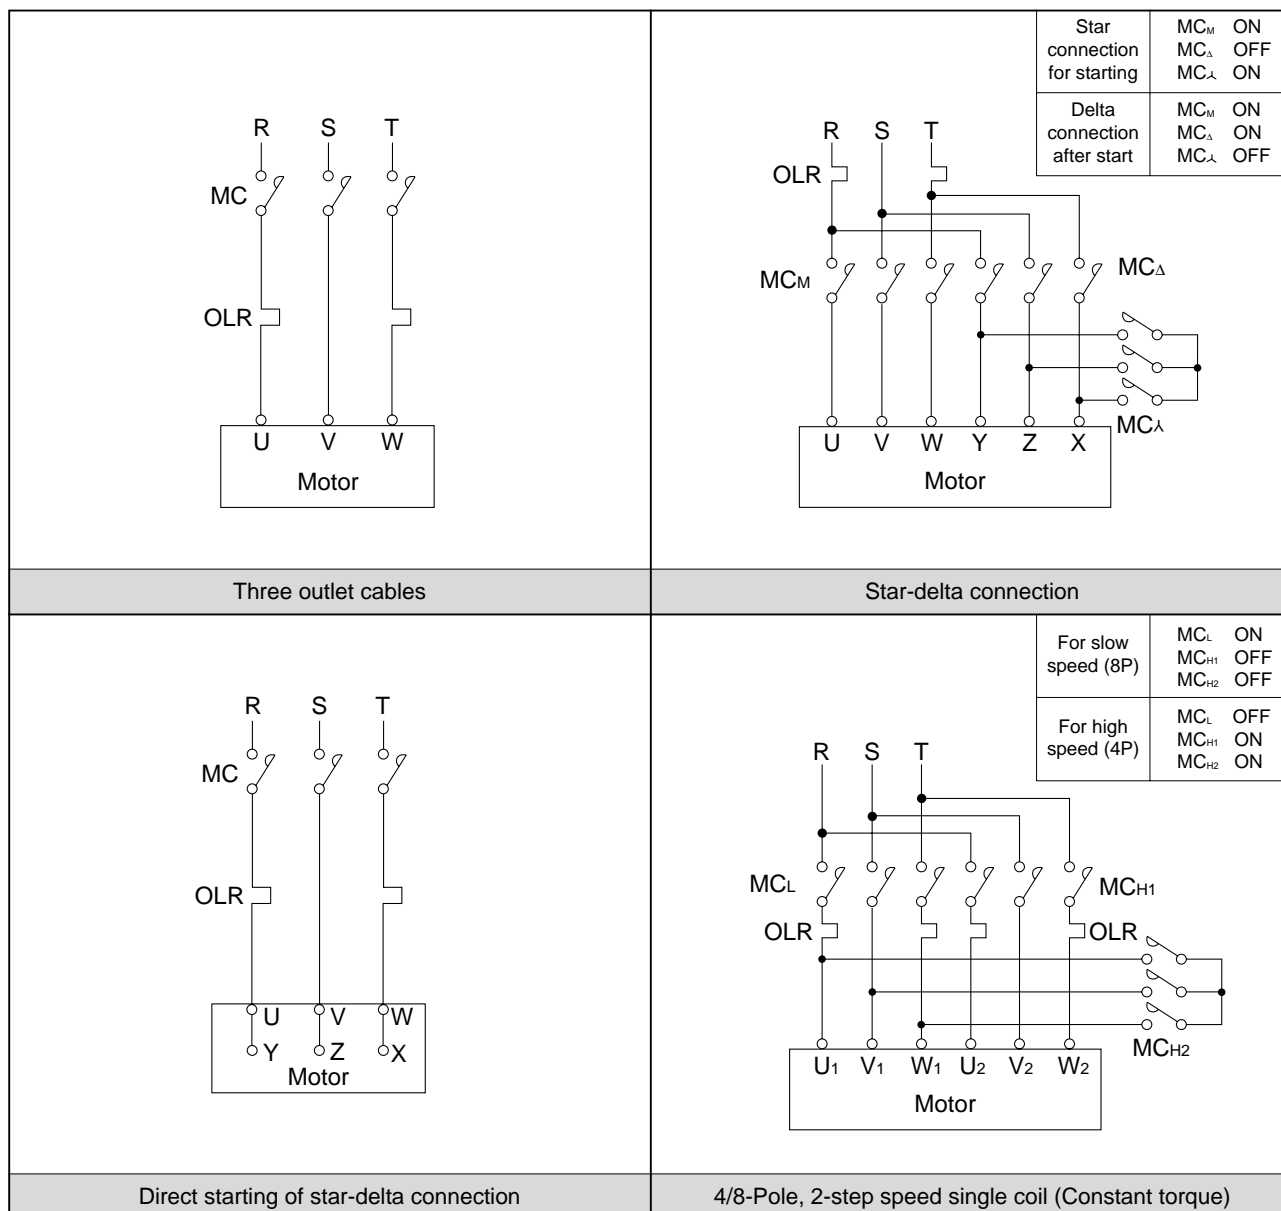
R S T

MC

OLR

U V W

Motor

| Star connection for starting | $MC_M$ ON $MC_\Delta$ OFF $MC_\lambda$ ON |
|---|---|
| Delta connection after start | $MC_M$ ON $MC_\Delta$ ON $MC_\lambda$ OFF |

R S T

OLR

$MC_M$

$MC_\Delta$

$MC_\lambda$

U V W Y Z X

Motor

Three outlet cables

Star-delta connection

R S T

MC

OLR

U V W

Y Z X

Motor

| For slow speed (8P) | $MC_L$ ON $MC_{H1}$ OFF $MC_{H2}$ OFF |
|---|---|
| For high speed (4P) | $MC_L$ OFF $MC_{H1}$ ON $MC_{H2}$ ON |

R S T

$MC_L$

$MC_{H1}$

OLR

OLR

$MC_{H2}$

$U_1$ $V_1$ $W_1$ $U_2$ $V_2$ $W_2$

Motor

Direct starting of star-delta connection

4/8-Pole, 2-step speed single coil (Constant torque)